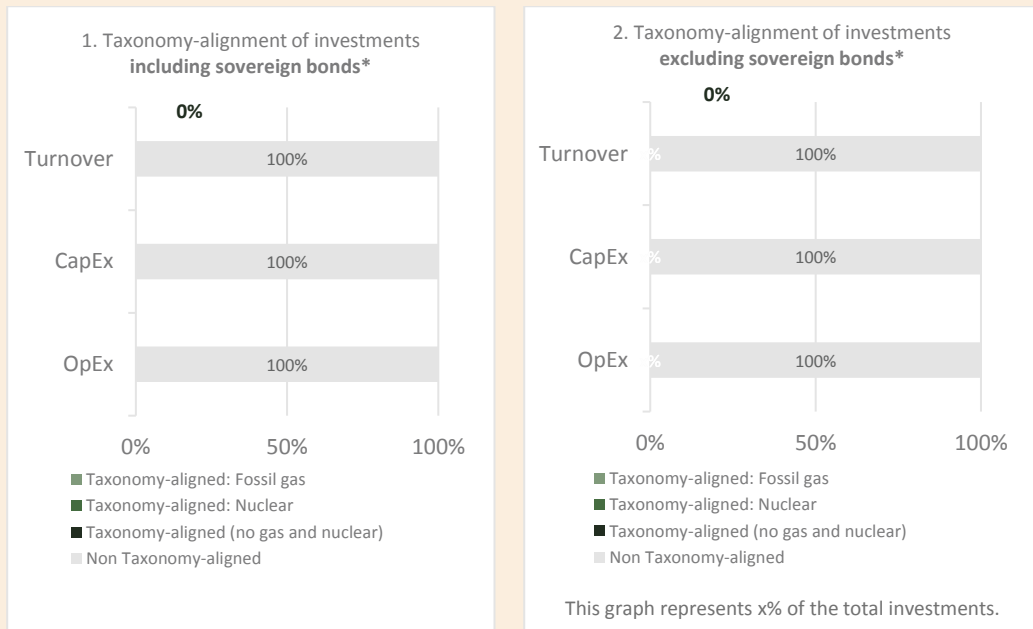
1. Taxonomy-alignment of investments **including sovereign bonds***

0%

Turnover 100%

CapEx 100%

OpEx 100%

0% 50% 100%

Taxonomy-aligned: Fossil gas
Taxonomy-aligned: Nuclear
Taxonomy-aligned (no gas and nuclear)
Non Taxonomy-aligned

2. Taxonomy-alignment of investments **excluding sovereign bonds***

0%

Turnover % 100%

CapEx % 100%

OpEx % 100%

0% 50% 100%

Taxonomy-aligned: Fossil gas
Taxonomy-aligned: Nuclear
Taxonomy-aligned (no gas and nuclear)
Non Taxonomy-aligned

This graph represents x% of the total investments.